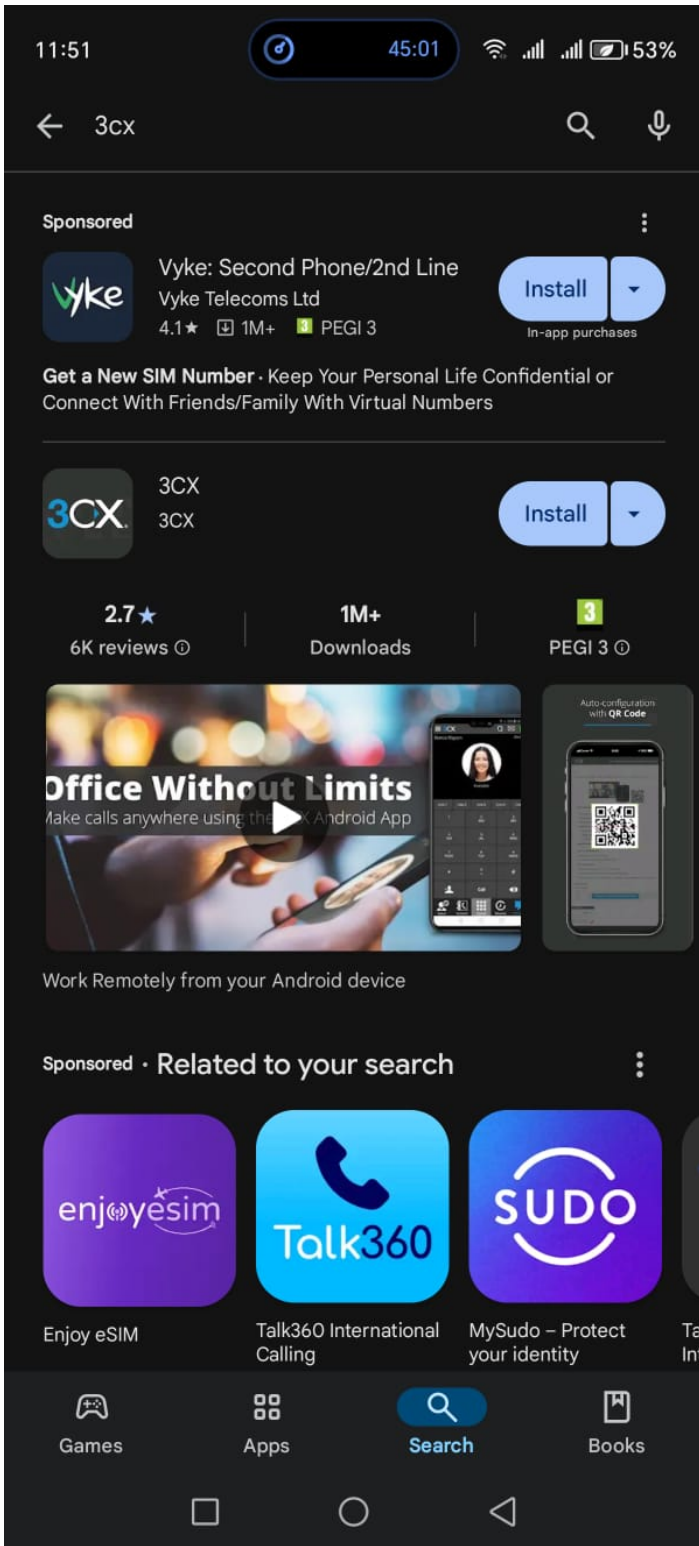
11:51 45:01 53%

3cx

Sponsored

vyke

Vyke: Second Phone/2nd Line
Vyke Telecoms Ltd
4.1★ 1M+ 3 PEGI 3

Install
In-app purchases

Get a New SIM Number · Keep Your Personal Life Confidential or Connect With Friends/Family With Virtual Numbers

3CX

3CX
3CX

Install

2.7★
6K reviews

1M+
Downloads

3
PEGI 3

Office Without Limits
Make calls anywhere using the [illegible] Android App

Auto-configuration with QR Code

Work Remotely from your Android device

Sponsored · Related to your search

enjoyesim

Talk360

SUDO

Enjoy eSIM

Talk360 International Calling

MySudo – Protect your identity

Ta
In

Games
Apps
Search
Books